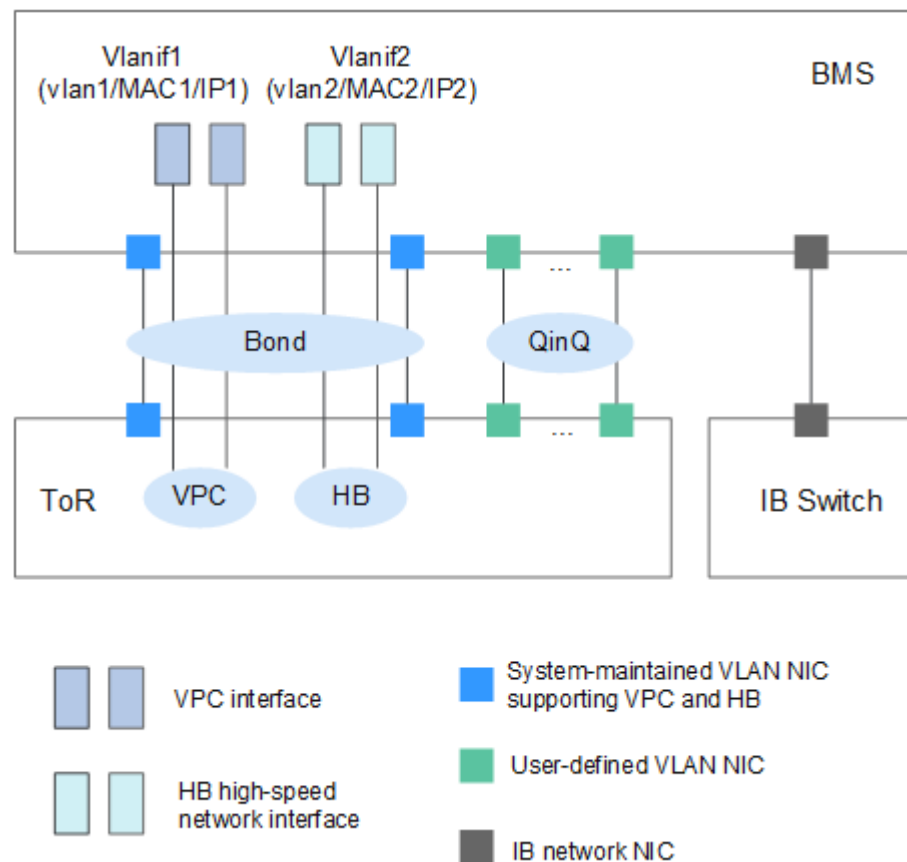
Vlanif1
(vlan1/MAC1/IP1)

Vlanif2
(vlan2/MAC2/IP2)

BMS

...

Bond

QinQ

...

ToR

VPC

HB

IB Switch

VPC interface

HB high-speed network interface

System-maintained VLAN NIC supporting VPC and HB

User-defined VLAN NIC

IB network NIC